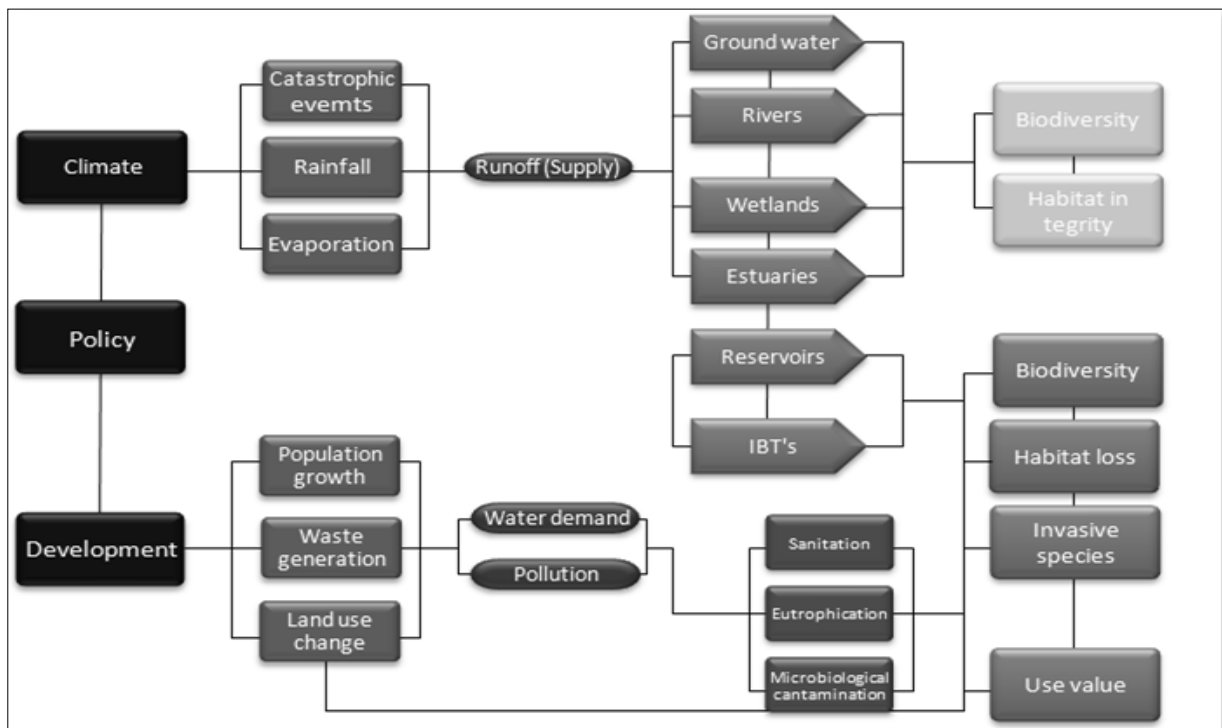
Climate

Policy

Development

Catastrophic evemts

Rainfall

Evaporation

Runoff (Supply)

Ground water

Rivers

Wetlands

Estuaries

Biodiversity

Habitat in tegrity

Reservoirs

IBT's

Biodiversity

Habitat loss

Invasive species

Use value

Population growth

Waste generation

Land use change

Water demand

Pollution

Sanitation

Eutrophication

Microbiological cantamination